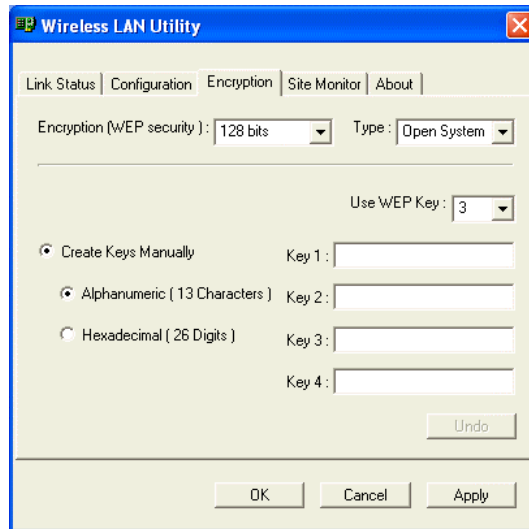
Wireless LAN Utility

Link Status | Configuration | Encryption | Site Monitor | About

Encryption (WEP security ) : 128 bits

Type : Open System

Use WEP Key : 3

Create Keys Manually

Alphanumeric ( 13 Characters )

Hexadecimal ( 26 Digits )

Key 1 :

Key 2 :

Key 3 :

Key 4 :

Undo

OK

Cancel

Apply